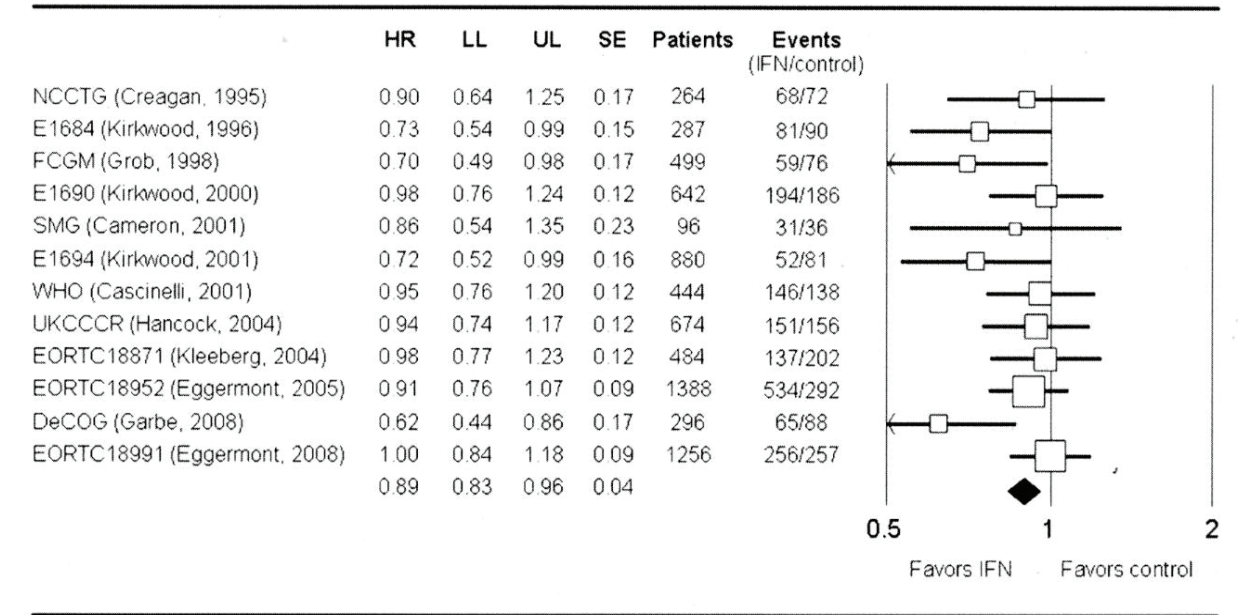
| | HR | LL | UL | SE | Patients | Events (IFN/control) |
|---|---|---|---|---|---|---|
| NCCTG (Creagan, 1995) | 0.90 | 0.64 | 1.25 | 0.17 | 264 | 68/72 |
| E1684 (Kirkwood, 1996) | 0.73 | 0.54 | 0.99 | 0.15 | 287 | 81/90 |
| FCGM (Grob, 1998) | 0.70 | 0.49 | 0.98 | 0.17 | 499 | 59/76 |
| E1690 (Kirkwood, 2000) | 0.98 | 0.76 | 1.24 | 0.12 | 642 | 194/186 |
| SMG (Cameron, 2001) | 0.86 | 0.54 | 1.35 | 0.23 | 96 | 31/36 |
| E1694 (Kirkwood, 2001) | 0.72 | 0.52 | 0.99 | 0.16 | 880 | 52/81 |
| WHO (Cascinelli, 2001) | 0.95 | 0.76 | 1.20 | 0.12 | 444 | 146/138 |
| UKCCCR (Hancock, 2004) | 0.94 | 0.74 | 1.17 | 0.12 | 674 | 151/156 |
| EORTC18871 (Kleeberg, 2004) | 0.98 | 0.77 | 1.23 | 0.12 | 484 | 137/202 |
| EORTC18952 (Eggermont, 2005) | 0.91 | 0.76 | 1.07 | 0.09 | 1388 | 534/292 |
| DeCOG (Garbe, 2008) | 0.62 | 0.44 | 0.86 | 0.17 | 296 | 65/88 |
| EORTC18991 (Eggermont, 2008) | 1.00 | 0.84 | 1.18 | 0.09 | 1256 | 256/257 |
| | 0.89 | 0.83 | 0.96 | 0.04 | | |

0.5 1 2

Favors IFN Favors control